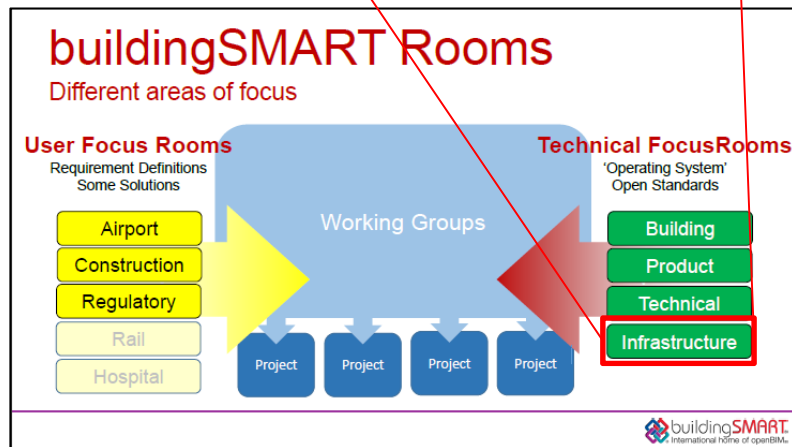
buildingSMART Rooms
Different areas of focus

User Focus Rooms
Requirement Definitions
Some Solutions

Airport
Construction
Regulatory
Rail
Hospital

Working Groups

Project
Project
Project
Project

Technical FocusRooms
'Operating System'
Open Standards

Building
Product
Technical
Infrastructure

buildingSMART
International home of openBIM